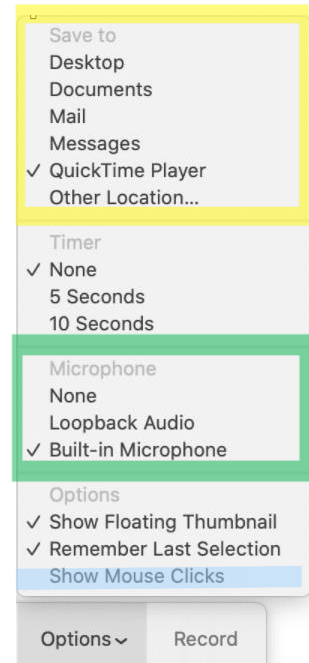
Save to
Desktop
Documents
Mail
Messages
✓ QuickTime Player
Other Location...

Timer
✓ None
5 Seconds
10 Seconds

Microphone
None
Loopback Audio
✓ Built-in Microphone

Options
✓ Show Floating Thumbnail
✓ Remember Last Selection
Show Mouse Clicks

Options⌄ Record